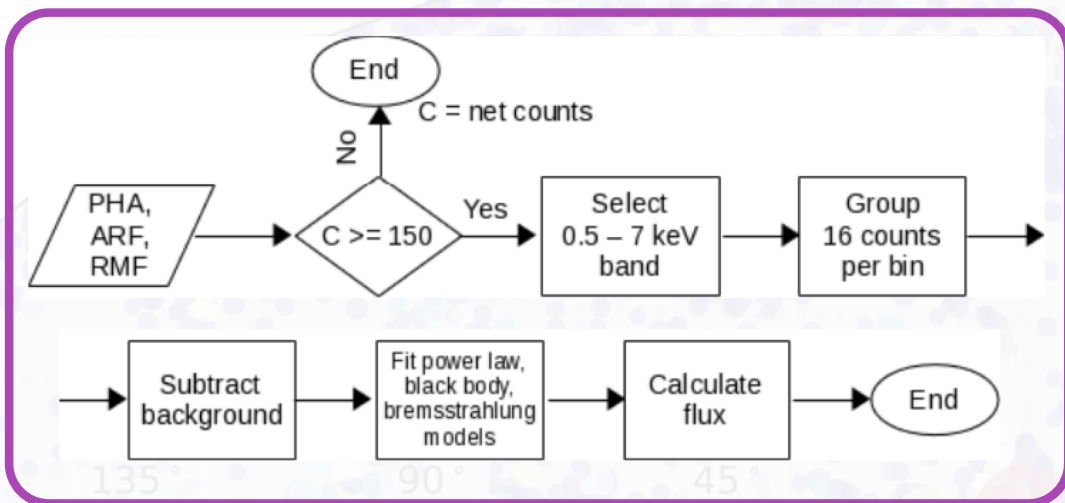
End

C = net counts

No

PHA, ARF, RMF

C >= 150

Yes

Select 0.5 – 7 keV band

Group 16 counts per bin

Subtract background

Fit power law, black body, bremsstrahlung models

Calculate flux

End

135°

90°

45°